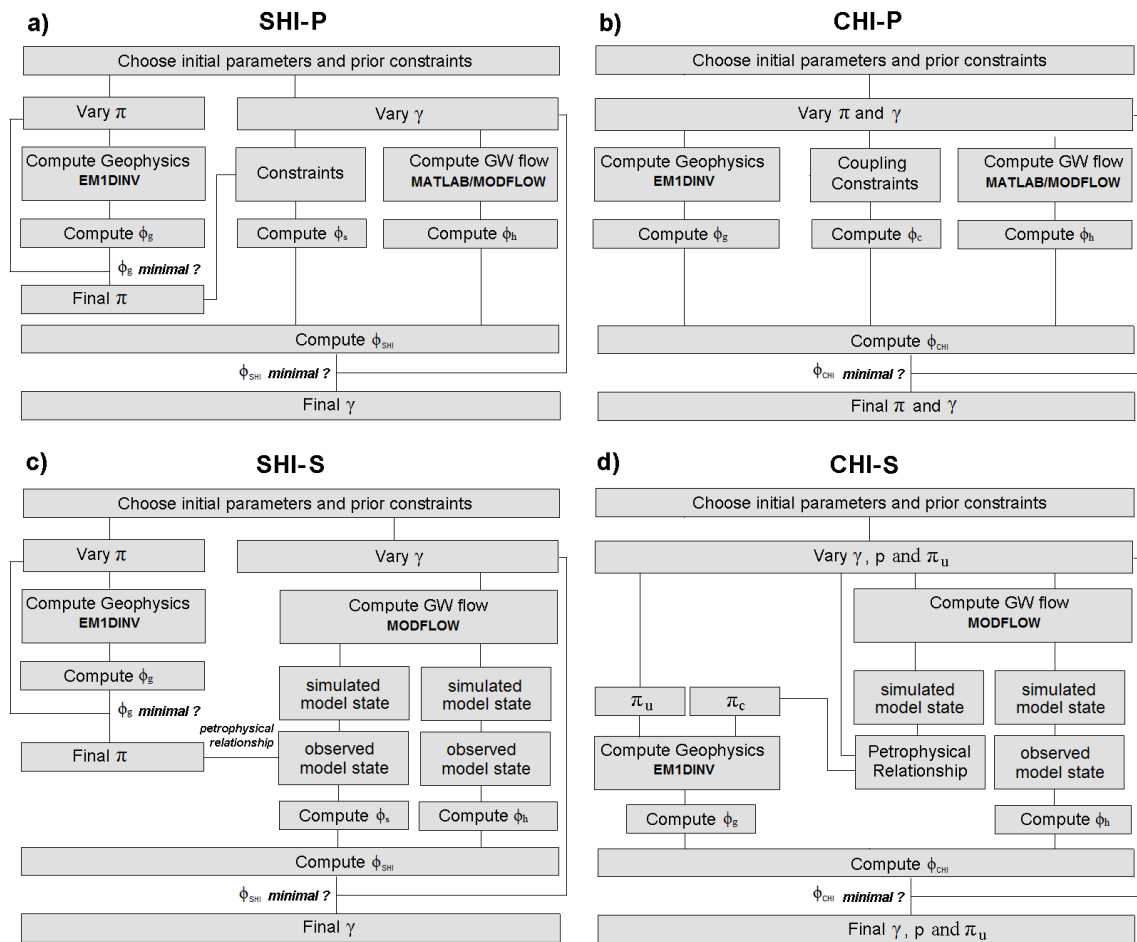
a) SHI-P

Choose initial parameters and prior constraints

Vary $\pi$

Vary $\gamma$

Compute Geophysics EM1DINV

Constraints

Compute GW flow MATLAB/MODFLOW

Compute $\phi_g$

Compute $\phi_s$

Compute $\phi_h$

$\phi_g$ minimal ?

Final $\pi$

Compute $\phi_{SHI}$

$\phi_{SHI}$ minimal ?

Final $\gamma$

b) CHI-P

Choose initial parameters and prior constraints

Vary $\pi$ and $\gamma$

Compute Geophysics EM1DINV

Coupling Constraints

Compute GW flow MATLAB/MODFLOW

Compute $\phi_g$

Compute $\phi_c$

Compute $\phi_h$

Compute $\phi_{CHI}$

$\phi_{CHI}$ minimal ?

Final $\pi$ and $\gamma$

c) SHI-S

Choose initial parameters and prior constraints

Vary $\pi$

Vary $\gamma$

Compute Geophysics EM1DINV

Compute GW flow MODFLOW

Compute $\phi_g$

simulated model state

simulated model state

$\phi_g$ minimal ?

petrophysical relationship

Final $\pi$

observed model state

observed model state

Compute $\phi_s$

Compute $\phi_h$

Compute $\phi_{SHI}$

$\phi_{SHI}$ minimal ?

Final $\gamma$

d) CHI-S

Choose initial parameters and prior constraints

Vary $\gamma$, p and $\pi_u$

Compute GW flow MODFLOW

$\pi_u$

$\pi_c$

simulated model state

simulated model state

Compute Geophysics EM1DINV

Petrophysical Relationship

observed model state

Compute $\phi_g$

Compute $\phi_h$

Compute $\phi_{CHI}$

$\phi_{CHI}$ minimal ?

Final $\gamma$, p and $\pi_u$